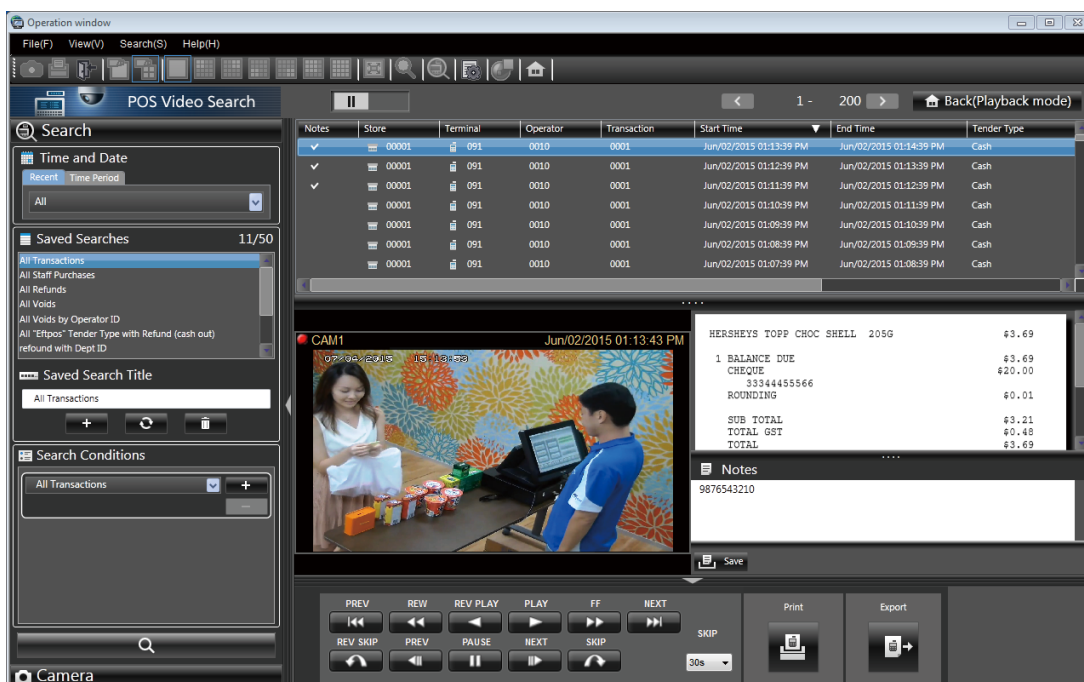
Operation window

File(F) View(V) Search(S) Help(H)

POS Video Search

1 - 200 Back(Playback mode)

Search

Time and Date

Recent Time Period

All

Saved Searches 11/50

All Transactions
All Staff Purchases
All Refunds
All Voids
All Voids by Operator ID
All "Eftpos" Tender Type with Refund (cash out)
refound with Dept ID

Saved Search Title

All Transactions

Search Conditions

All Transactions

Camera

| Notes | Store | Terminal | Operator | Transaction | Start Time | End Time | Tender Type |
|---|---|---|---|---|---|---|---|
| ✔ | 00001 | 091 | 0010 | 0001 | Jun/02/2015 01:13:39 PM | Jun/02/2015 01:14:39 PM | Cash |
| ✔ | 00001 | 091 | 0010 | 0001 | Jun/02/2015 01:12:39 PM | Jun/02/2015 01:13:39 PM | Cash |
| ✔ | 00001 | 091 | 0010 | 0001 | Jun/02/2015 01:11:39 PM | Jun/02/2015 01:12:39 PM | Cash |
| | 00001 | 091 | 0010 | 0001 | Jun/02/2015 01:10:39 PM | Jun/02/2015 01:11:39 PM | Cash |
| | 00001 | 091 | 0010 | 0001 | Jun/02/2015 01:09:39 PM | Jun/02/2015 01:10:39 PM | Cash |
| | 00001 | 091 | 0010 | 0001 | Jun/02/2015 01:08:39 PM | Jun/02/2015 01:09:39 PM | Cash |
| | 00001 | 091 | 0010 | 0001 | Jun/02/2015 01:07:39 PM | Jun/02/2015 01:08:39 PM | Cash |

CAM1 Jun/02/2015 01:13:43 PM

07-04-2015 15:13:53

HERSHEYS TOPP CHOC SHELL 205G $3.69

1 BALANCE DUE $3.69
CHEQUE $20.00
33344455566
ROUNDING $0.01

SUB TOTAL $3.21
TOTAL GST $0.48
TOTAL $3.69

Notes

9876543210

Save

PREV REW REV PLAY PLAY FF NEXT

REV SKIP PREV PAUSE NEXT SKIP

SKIP

30s

Print

Export